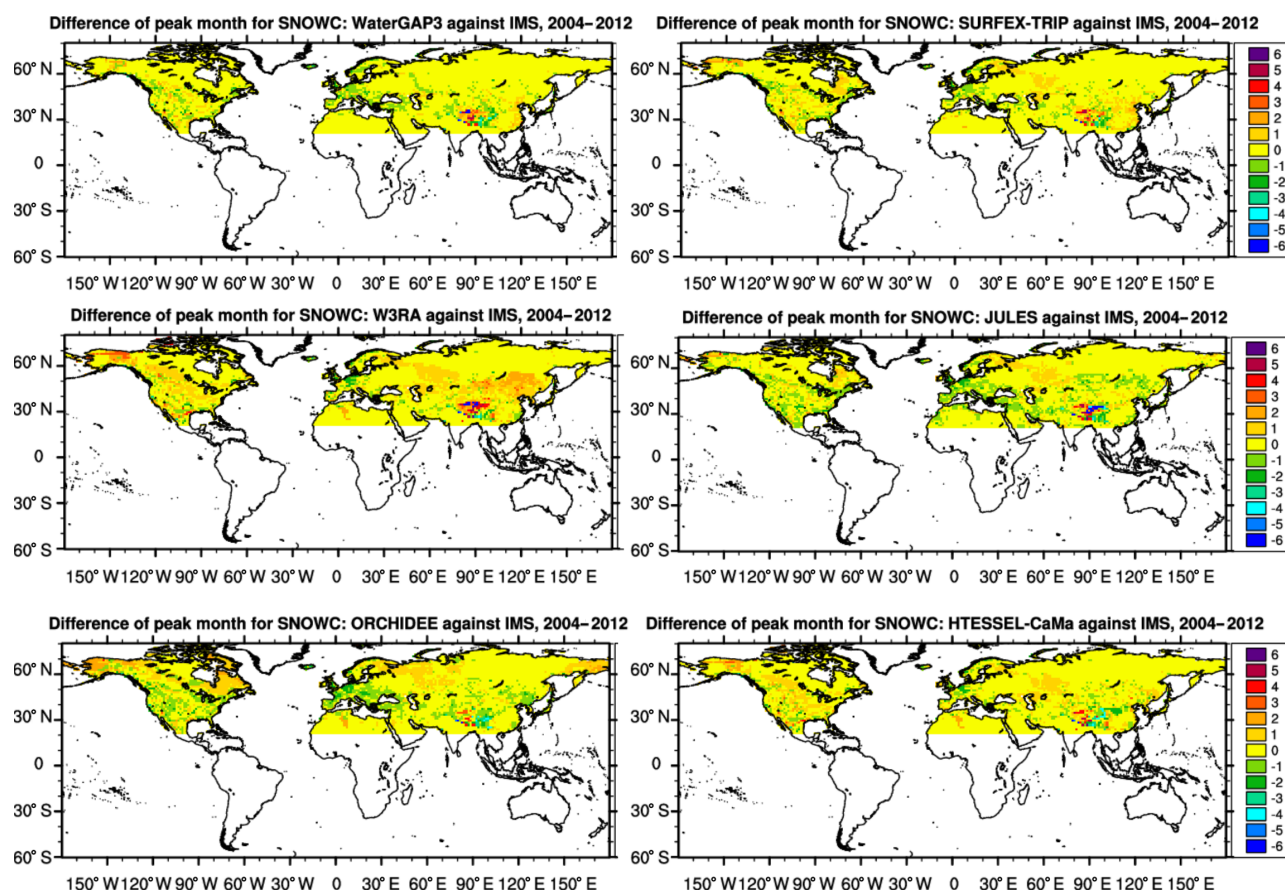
Difference of peak month for SNOWC: WaterGAP3 against IMS, 2004–2012

60° N
30° N
0
30° S
60° S

150° W 120° W 90° W 60° W 30° W 0 30° E 60° E 90° E 120° E 150° E

Difference of peak month for SNOWC: SURFEX-TRIP against IMS, 2004–2012

60° N
30° N
0
30° S
60° S

150° W 120° W 90° W 60° W 30° W 0 30° E 60° E 90° E 120° E 150° E

6
5
4
3
2
1
0
-1
-2
-3
-4
-5
-6

Difference of peak month for SNOWC: W3RA against IMS, 2004–2012

60° N
30° N
0
30° S
60° S

150° W 120° W 90° W 60° W 30° W 0 30° E 60° E 90° E 120° E 150° E

Difference of peak month for SNOWC: JULES against IMS, 2004–2012

60° N
30° N
0
30° S
60° S

150° W 120° W 90° W 60° W 30° W 0 30° E 60° E 90° E 120° E 150° E

6
5
4
3
2
1
0
-1
-2
-3
-4
-5
-6

Difference of peak month for SNOWC: ORCHIDEE against IMS, 2004–2012

60° N
30° N
0
30° S
60° S

150° W 120° W 90° W 60° W 30° W 0 30° E 60° E 90° E 120° E 150° E

Difference of peak month for SNOWC: HTESSEL-CaMa against IMS, 2004–2012

60° N
30° N
0
30° S
60° S

150° W 120° W 90° W 60° W 30° W 0 30° E 60° E 90° E 120° E 150° E

6
5
4
3
2
1
0
-1
-2
-3
-4
-5
-6